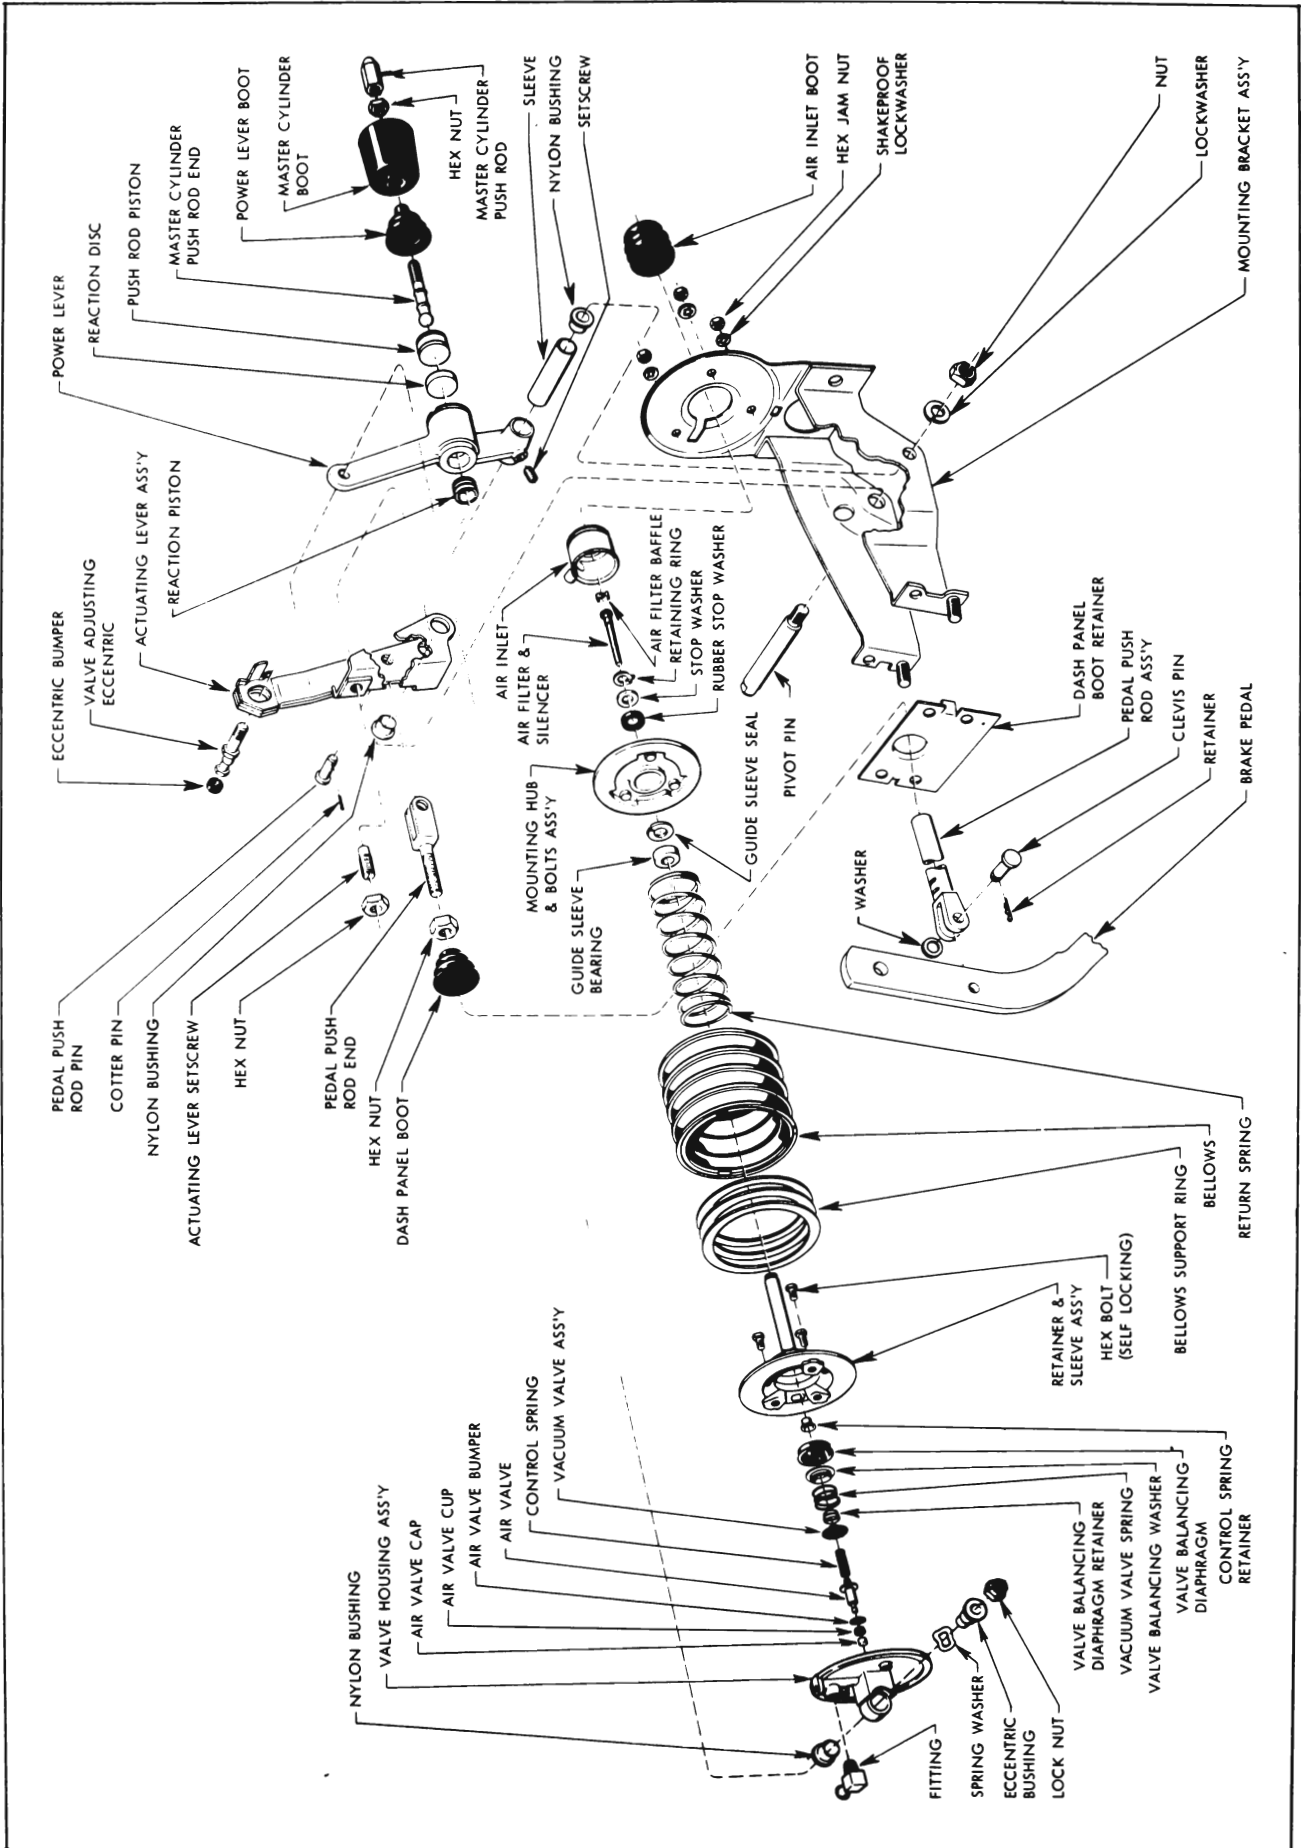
POWER LEVER
REACTION DISC
PUSH ROD PISTON
MASTER CYLINDER PUSH ROD END
POWER LEVER BOOT
MASTER CYLINDER BOOT
HEX NUT
MASTER CYLINDER PUSH ROD
SLEEVE
NYLON BUSHING
SETSCREW
AIR INLET BOOT
HEX JAM NUT
SHAKEPROOF LOCKWASHER
NUT
LOCKWASHER
MOUNTING BRACKET ASS'Y
ECCENTRIC BUMPER
VALVE ADJUSTING ECCENTRIC
ACTUATING LEVER ASS'Y
REACTION PISTON
AIR INLET
AIR FILTER & SILENCER
AIR FILTER BAFFLE
RETAINING RING
STOP WASHER
RUBBER STOP WASHER
GUIDE SLEEVE SEAL
PIVOT PIN
DASH PANEL BOOT RETAINER
PEDAL PUSH ROD ASS'Y
CLEVIS PIN
RETAINER
BRAKE PEDAL
MOUNTING HUB & BOLTS ASS'Y
GUIDE SLEEVE BEARING
WASHER
PEDAL PUSH ROD PIN
COTTER PIN
NYLON BUSHING
ACTUATING LEVER SETSCREW
HEX NUT
PEDAL PUSH ROD END
HEX NUT
DASH PANEL BOOT
RETURN SPRING
BELLOWS
BELLOWS SUPPORT RING
HEX BOLT (SELF LOCKING)
RETAINER & SLEEVE ASS'Y
NYLON BUSHING
VALVE HOUSING ASS'Y
AIR VALVE CAP
AIR VALVE CUP
AIR VALVE BUMPER
AIR VALVE
CONTROL SPRING
VACUUM VALVE ASS'Y
VALVE BALANCING DIAPHRAGM RETAINER
VACUUM VALVE SPRING
VALVE BALANCING WASHER
VALVE BALANCING DIAPHRAGM
CONTROL SPRING RETAINER
FITTING
SPRING WASHER
ECCENTRIC BUSHING
LOCK NUT